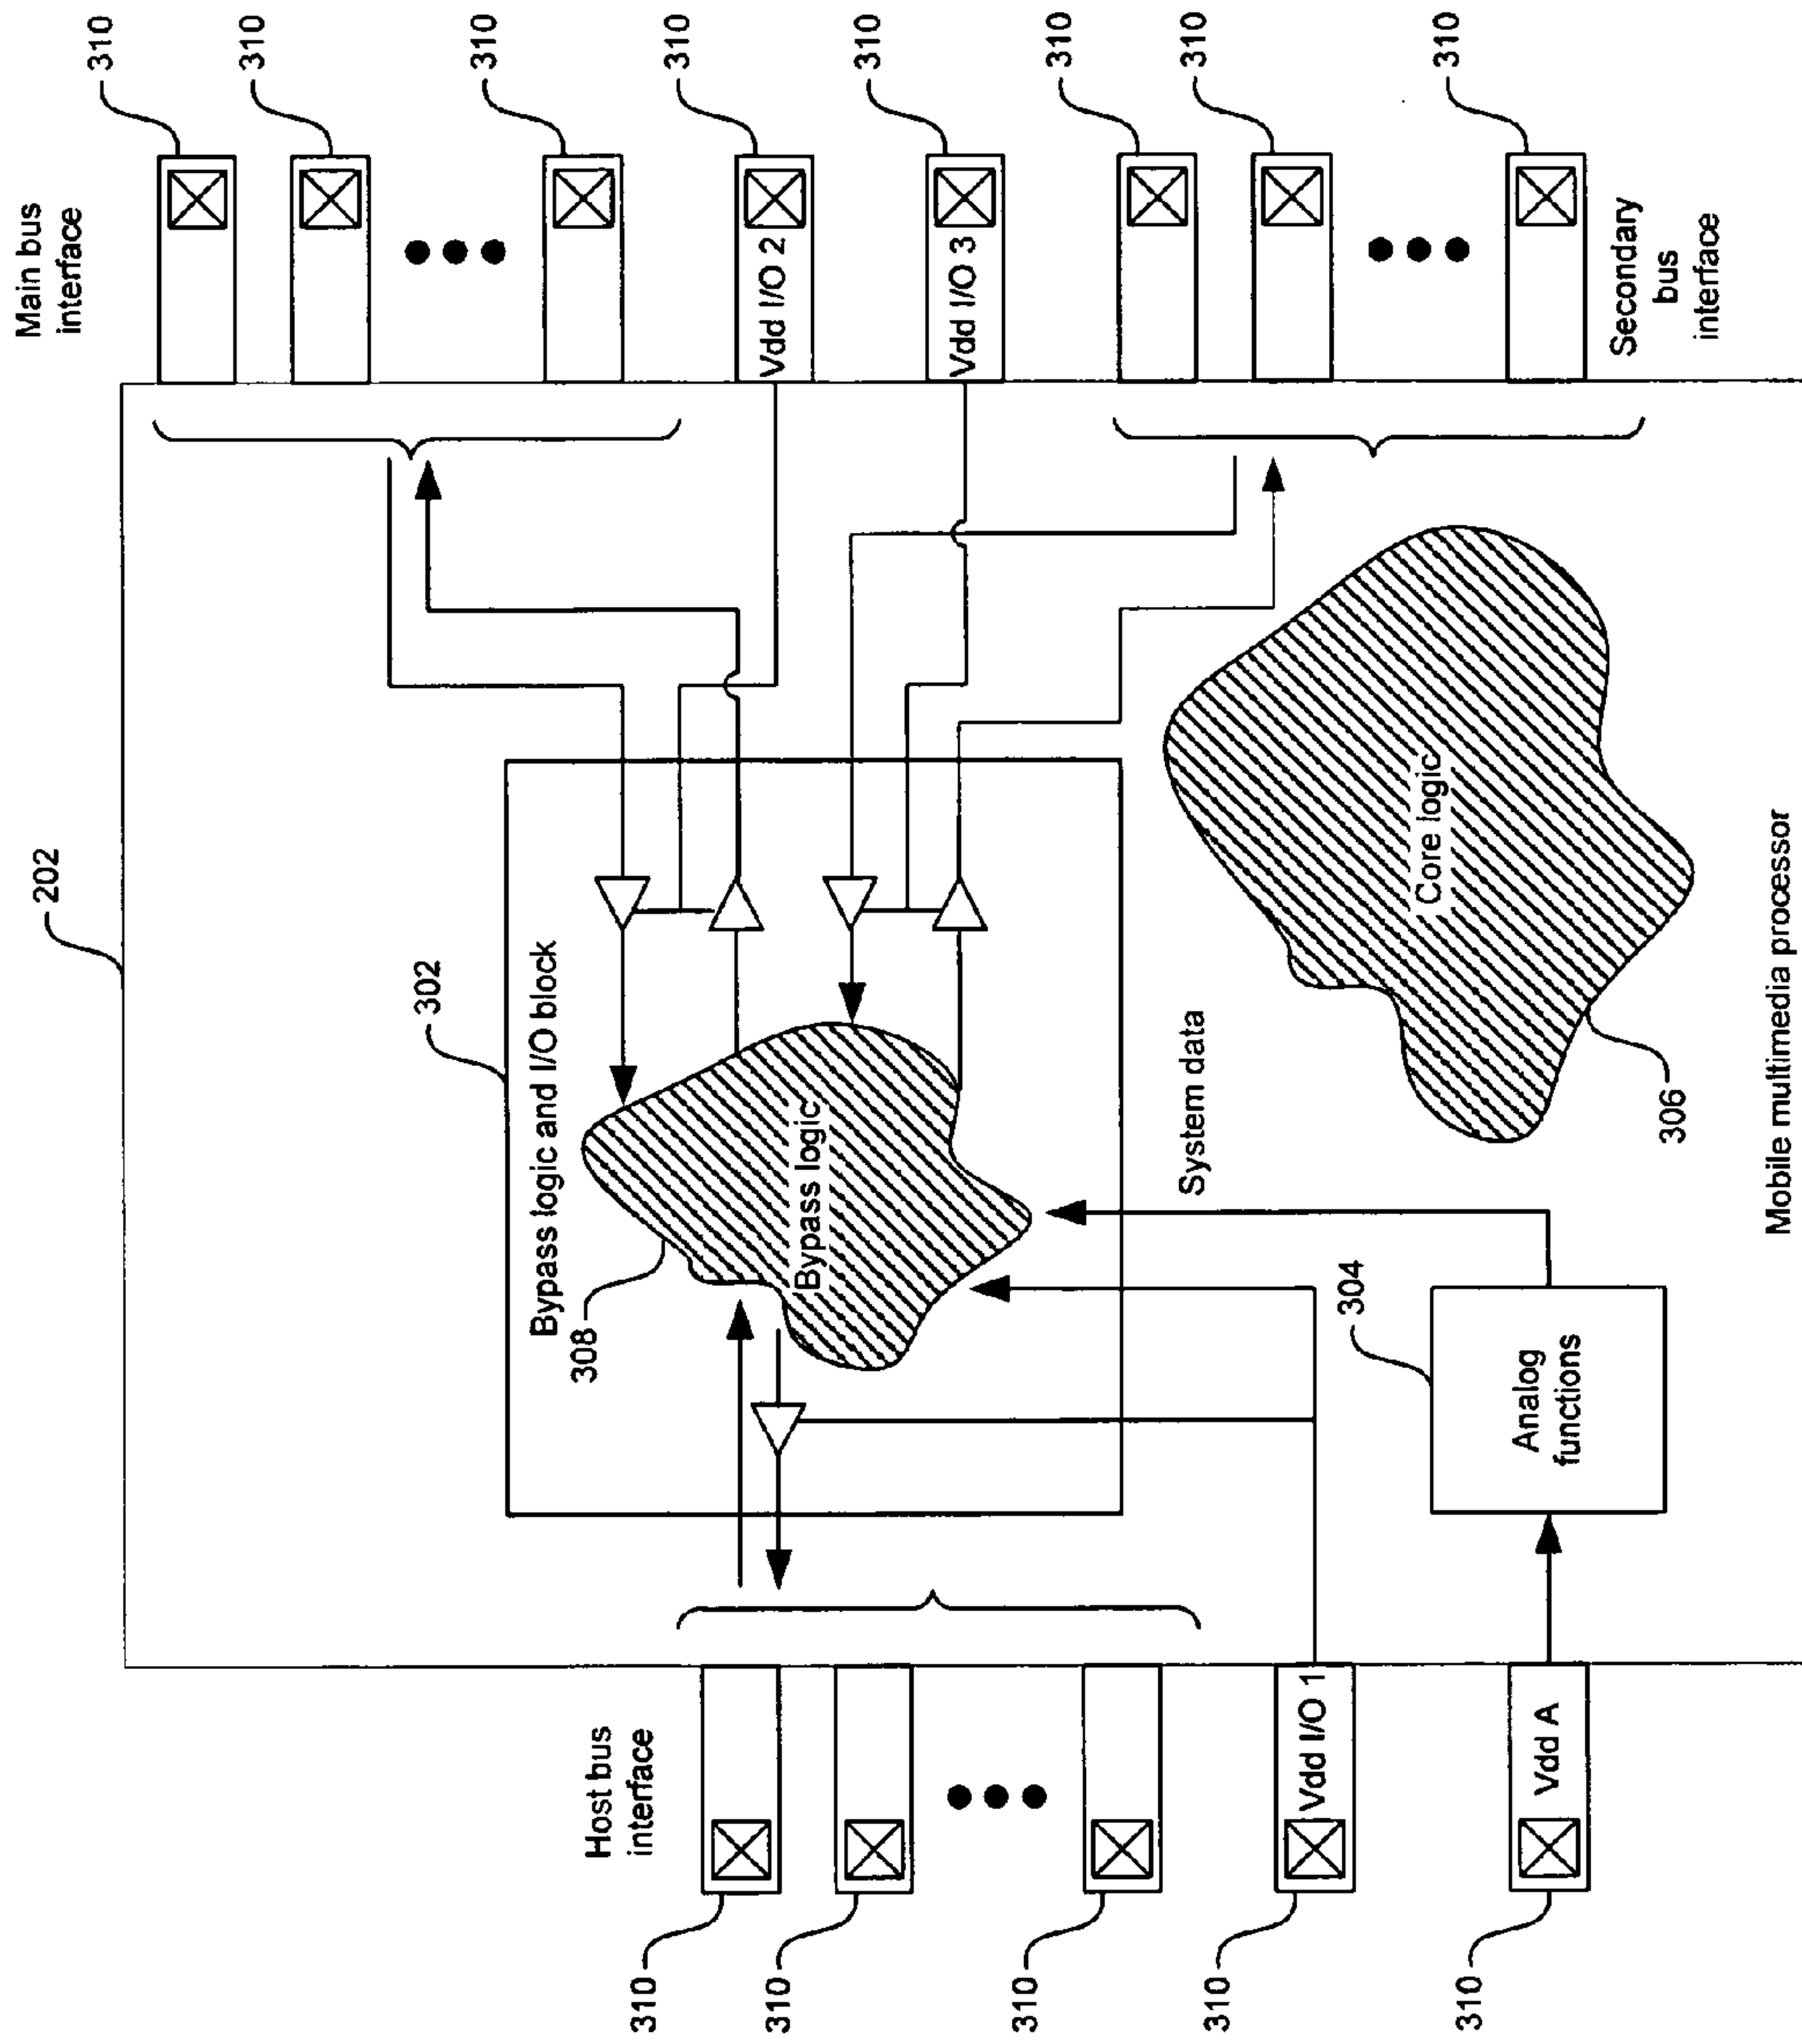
Main bus interface

310
310
310
310
310
310
310
310

Vdd I/O 2
Vdd I/O 3

Secondary bus interface

202

302
Bypass logic and I/O block

308
Bypass logic

System data

Core logic
306

304
Analog functions

Mobile multimedia processor

Host bus interface

Vdd I/O 1
Vdd A

310
310
310
310
310